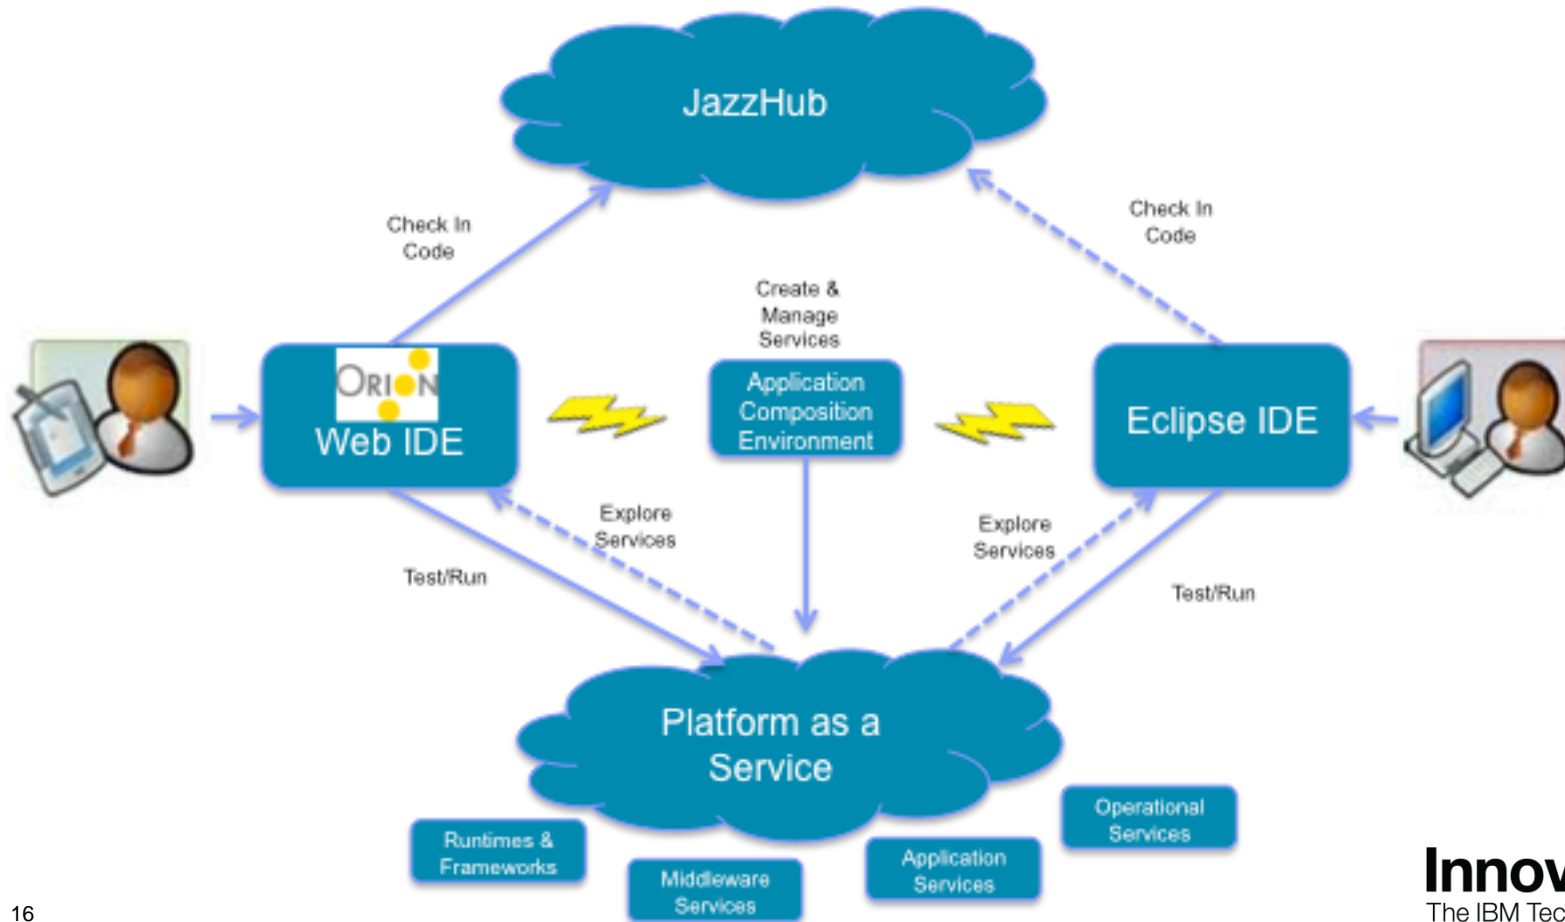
JazzHub

Check In Code

Check In Code

Create & Manage Services

ORION
Web IDE

Application Composition Environment

Eclipse IDE

Explore Services

Explore Services

Test/Run

Test/Run

Platform as a Service

Operational Services

Runtimes & Frameworks

Application Services

Middleware Services

16

Innov
The IBM Tec